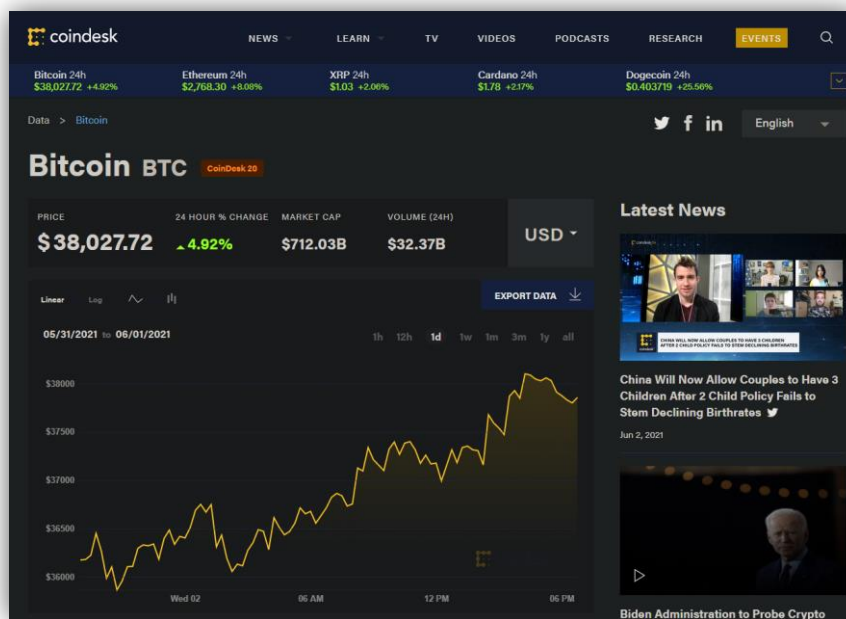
coindesk NEWS LEARN TV VIDEOS PODCASTS RESEARCH EVENTS

Bitcoin 24h $38,027.72 +4.92%
Ethereum 24h $2,768.30 +8.08%
XRP 24h $1.03 +2.06%
Cardano 24h $1.78 +2.17%
Dogecoin 24h $0.403719 +25.56%

Data > Bitcoin

English

Bitcoin BTC CoinDesk 20

PRICE $38,027.72
24 HOUR % CHANGE 4.92%
MARKET CAP $712.03B
VOLUME (24H) $32.37B
USD

Linear Log
EXPORT DATA

05/31/2021 to 06/01/2021
1h 12h 1d 1w 1m 3m 1y all

$38000
$37500
$37000
$36500
$36000

Wed 02 06 AM 12 PM 06 PM

Latest News

CHINA WILL NOW ALLOW COUPLES TO HAVE 3 CHILDREN AFTER 2 CHILD POLICY FAILS TO STEM DECLINING BIRTHRATES

China Will Now Allow Couples to Have 3 Children After 2 Child Policy Fails to Stem Declining Birthrates

Jun 2, 2021

Biden Administration to Probe Crypto